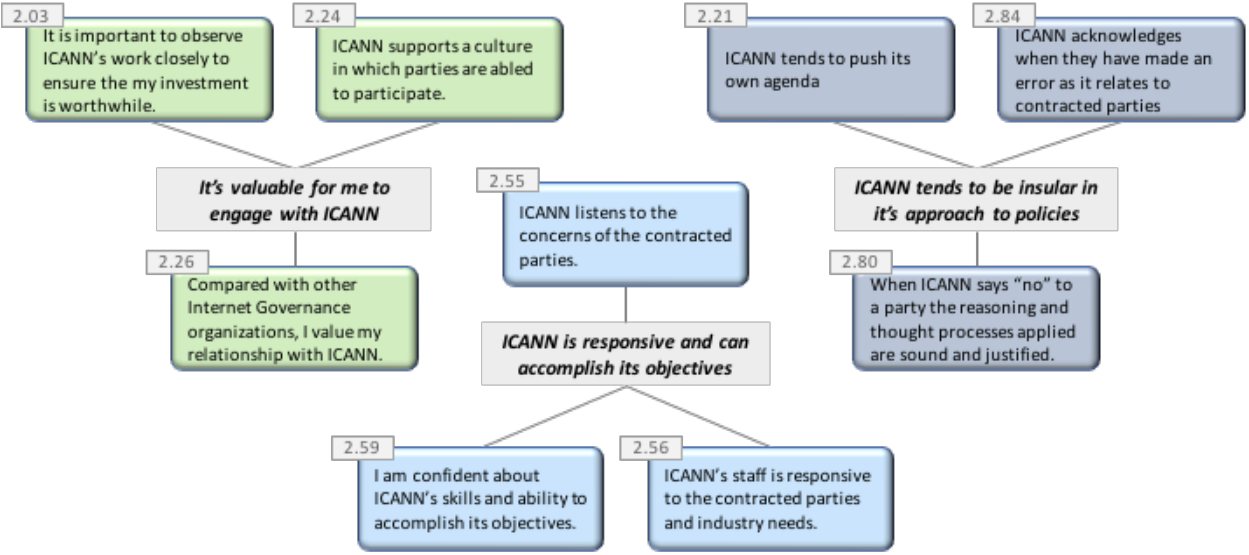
2.03
It is important to observe ICANN's work closely to ensure the my investment is worthwhile.

2.24
ICANN supports a culture in which parties are abled to participate.

It's valuable for me to engage with ICANN

2.26
Compared with other Internet Governance organizations, I value my relationship with ICANN.

2.55
ICANN listens to the concerns of the contracted parties.

ICANN is responsive and can accomplish its objectives

2.59
I am confident about ICANN's skills and ability to accomplish its objectives.

2.56
ICANN's staff is responsive to the contracted parties and industry needs.

2.21
ICANN tends to push its own agenda

2.84
ICANN acknowledges when they have made an error as it relates to contracted parties

ICANN tends to be insular in it's approach to policies

2.80
When ICANN says "no" to a party the reasoning and thought processes applied are sound and justified.